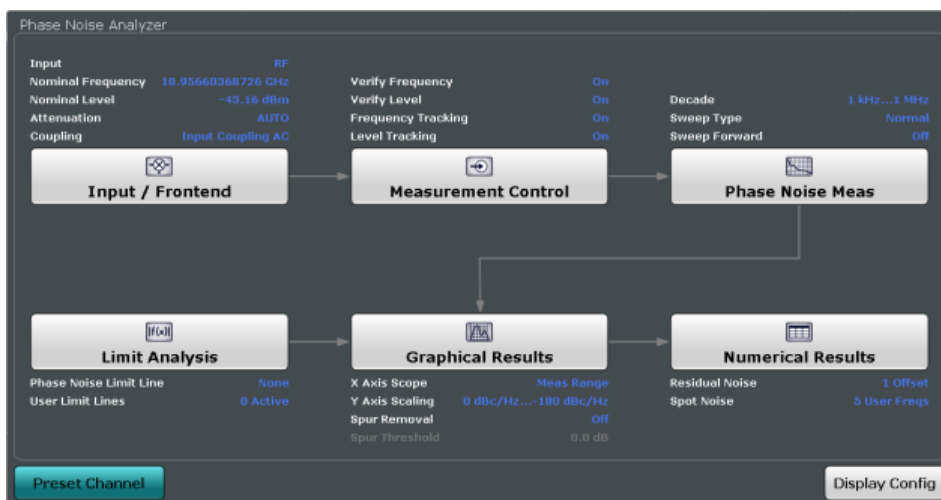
Phase Noise Analyzer

Input RF
Nominal Frequency 10.95660368726 GHz
Nominal Level -43.16 dBm
Attenuation AUTO
Coupling Input Coupling AC

Verify Frequency On
Verify Level On
Frequency Tracking On
Level Tracking On

Decade 1 kHz...1 MHz
Sweep Type Normal
Sweep Forward Off

Input / Frontend

Measurement Control

Phase Noise Meas

Limit Analysis

Graphical Results

Numerical Results

Phase Noise Limit Line None
User Limit Lines 0 Active

X Axis Scope Meas Range
Y Axis Scaling 0 dBc/Hz...-180 dBc/Hz
Spur Removal Off
Spur Threshold 0.0 dB

Residual Noise 1 Offset
Spot Noise 5 User Freqs

Preset Channel

Display Config